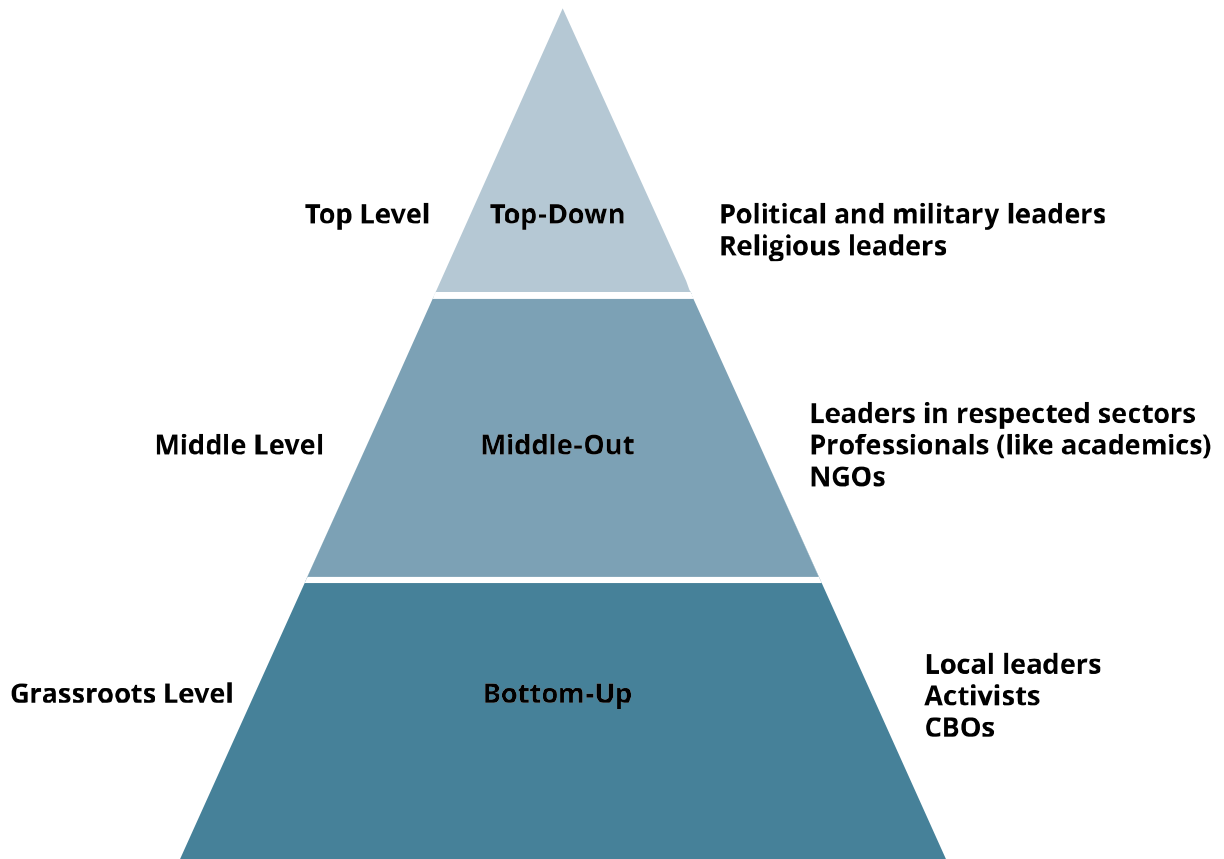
Top Level

Top-Down

Political and military leaders
Religious leaders

Middle Level

Middle-Out

Leaders in respected sectors
Professionals (like academics)
NGOs

Grassroots Level

Bottom-Up

Local leaders
Activists
CBOs